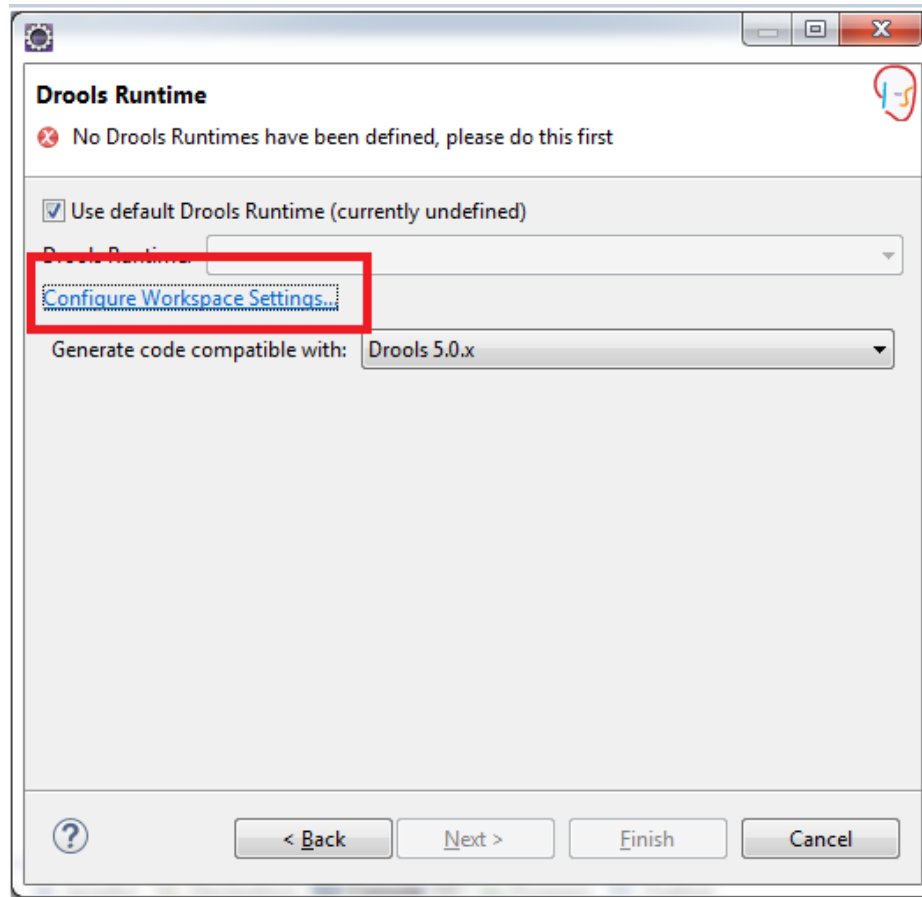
Drools Runtime

No Drools Runtimes have been defined, please do this first

Use default Drools Runtime (currently undefined)

Drools Runtime:

Configure Workspace Settings...

Generate code compatible with: Drools 5.0.x

?

< Back

Next >

Finish

Cancel